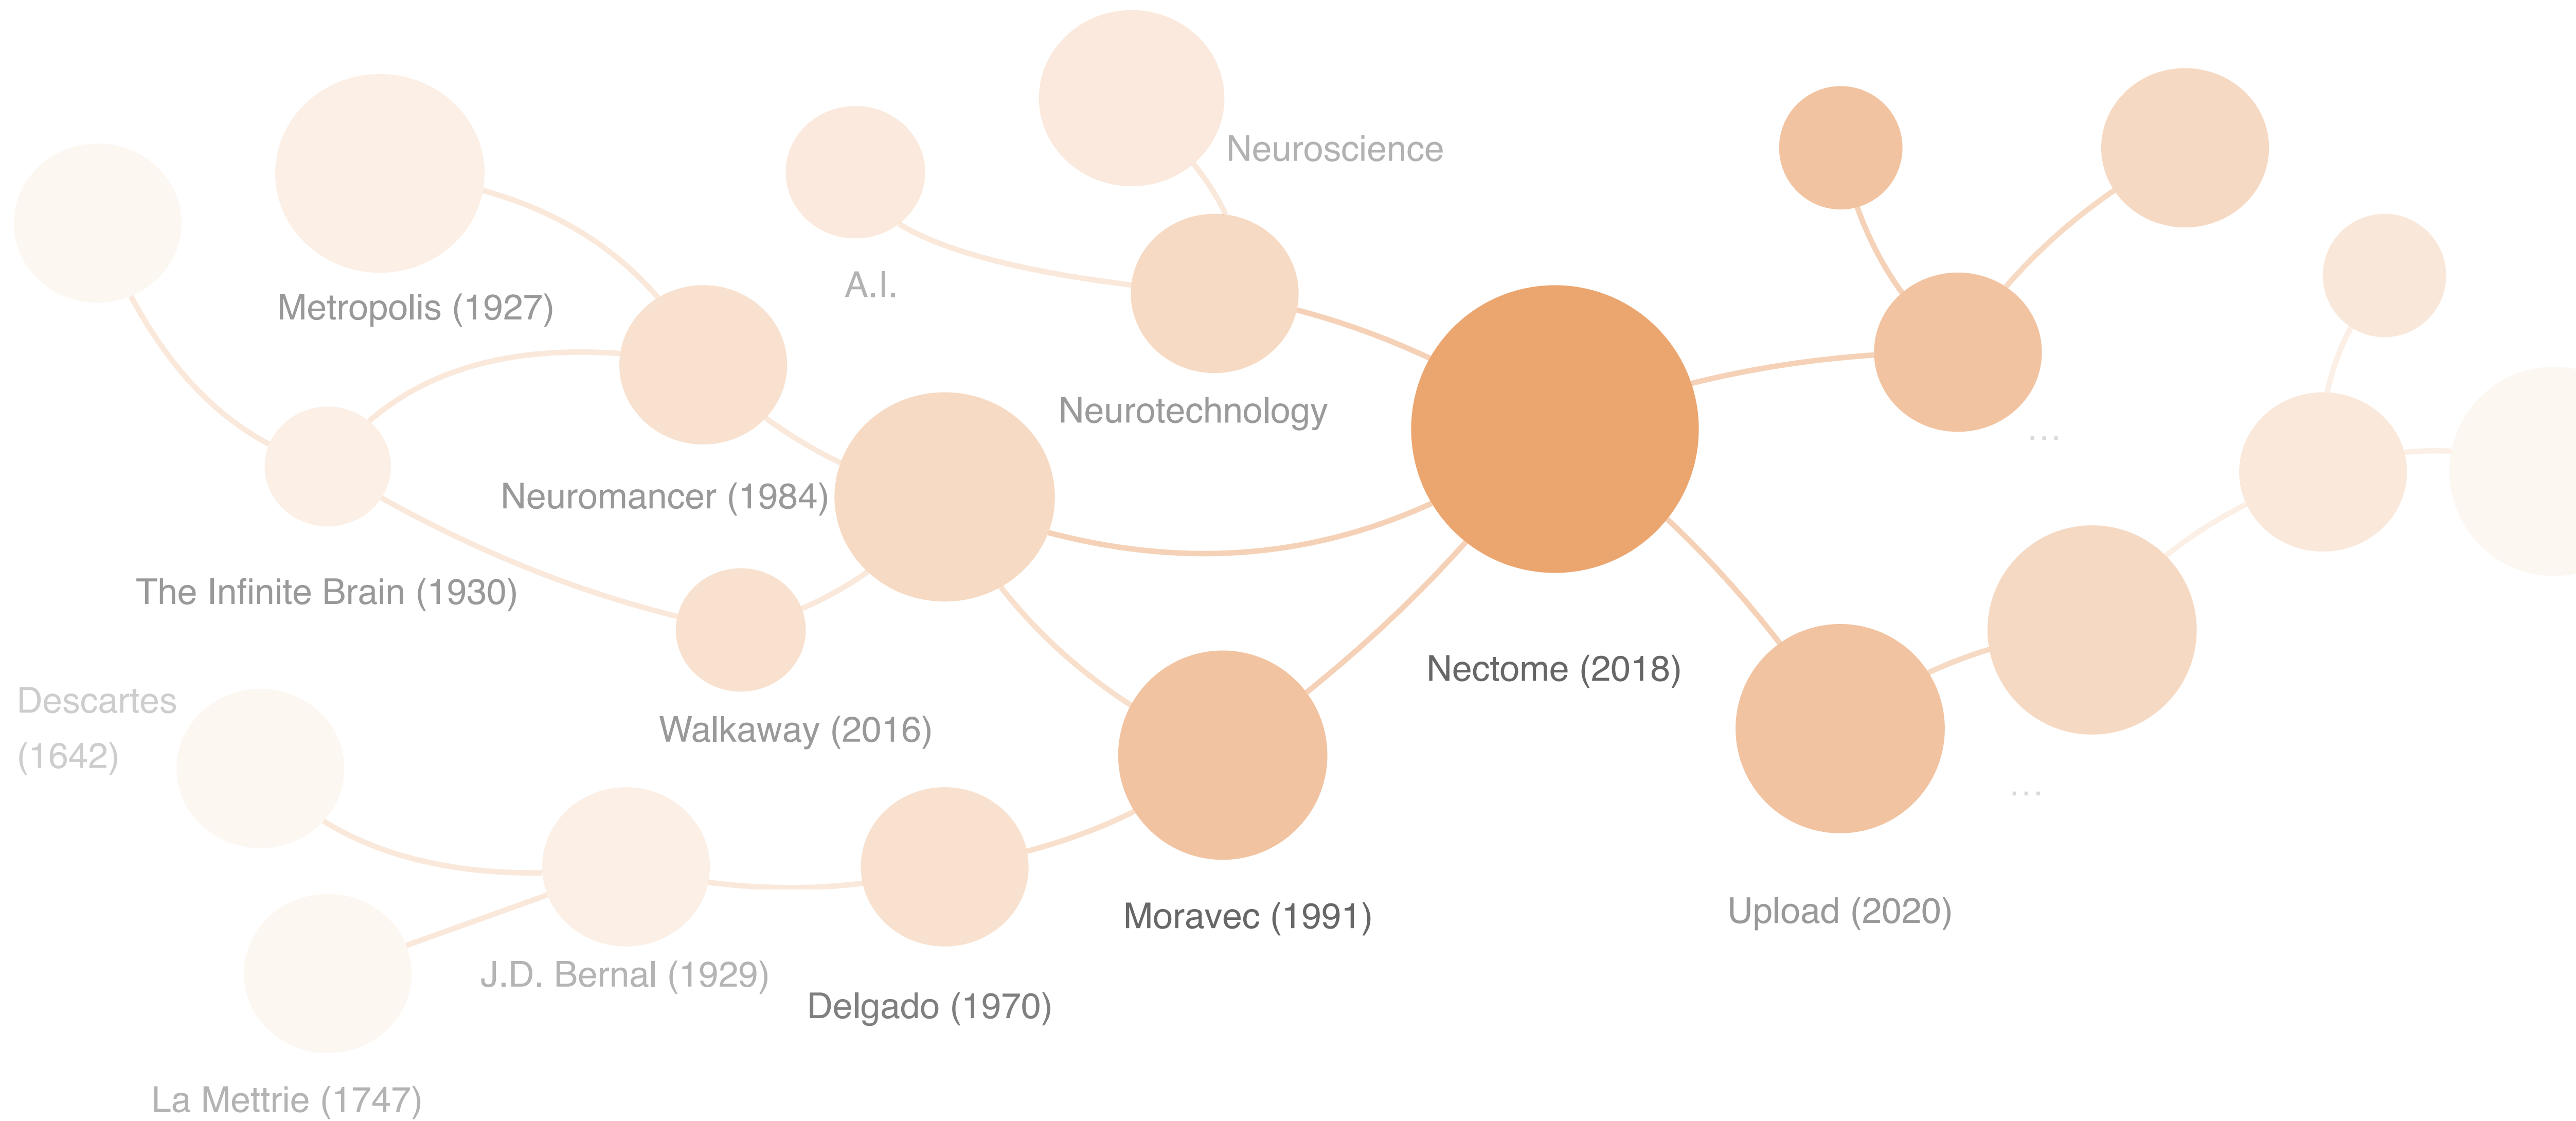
Neuroscience

Metropolis (1927)

A.I.

Neurotechnology

Neuromancer (1984)

...

The Infinite Brain (1930)

Nectome (2018)

Descartes (1642)

Walkaway (2016)

...

Moravec (1991)

Upload (2020)

J.D. Bernal (1929)

Delgado (1970)

La Mettrie (1747)